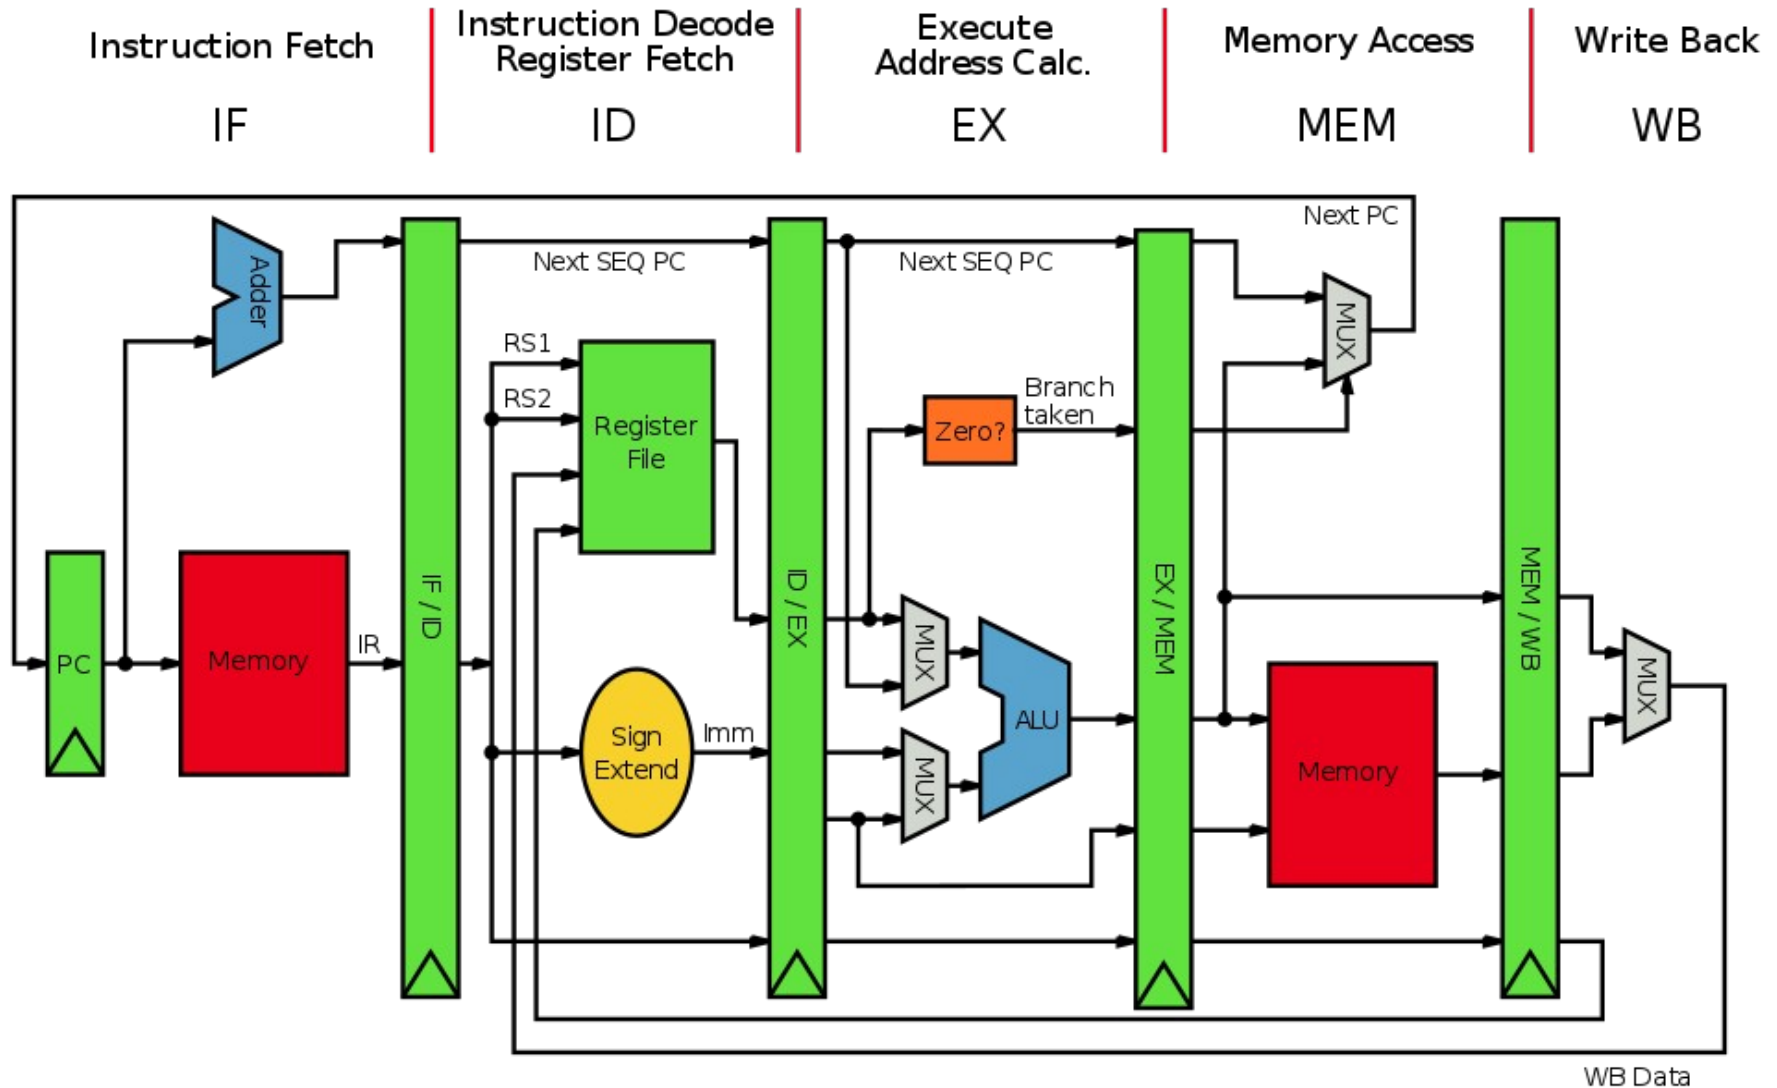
Instruction Fetch

IF

Instruction Decode
Register Fetch

ID

Execute
Address Calc.

EX

Memory Access

MEM

Write Back

WB

Next PC

Adder

Next SEQ PC

Next SEQ PC

MUX

RS1

RS2

Register File

Branch taken

Zero?

PC

Memory

IR

IF / ID

ID / EX

MUX

ALU

EX / MEM

MEM / WB

MUX

Sign Extend

Imm

MUX

Memory

WB Data